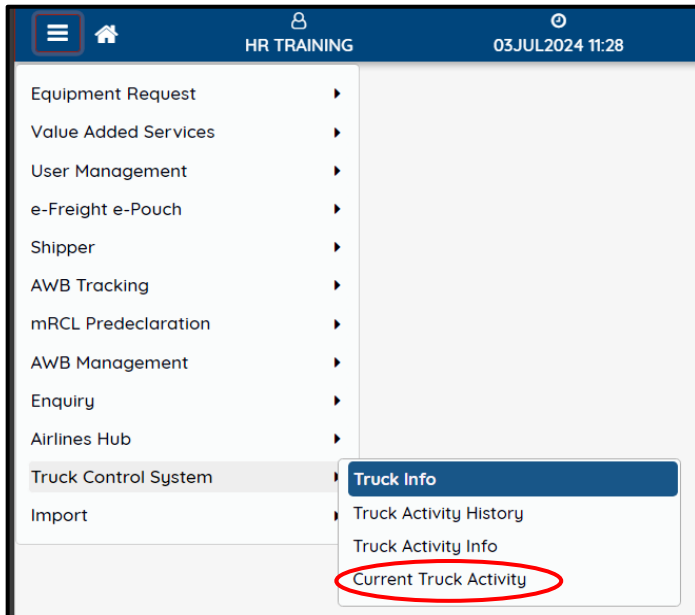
HR TRAINING

03JUL2024 11:28

Equipment Request
Value Added Services
User Management
e-Freight e-Pouch
Shipper
AWB Tracking
mRCL Predeclaration
AWB Management
Enquiry
Airlines Hub
Truck Control System
Import

Truck Info
Truck Activity History
Truck Activity Info
Current Truck Activity